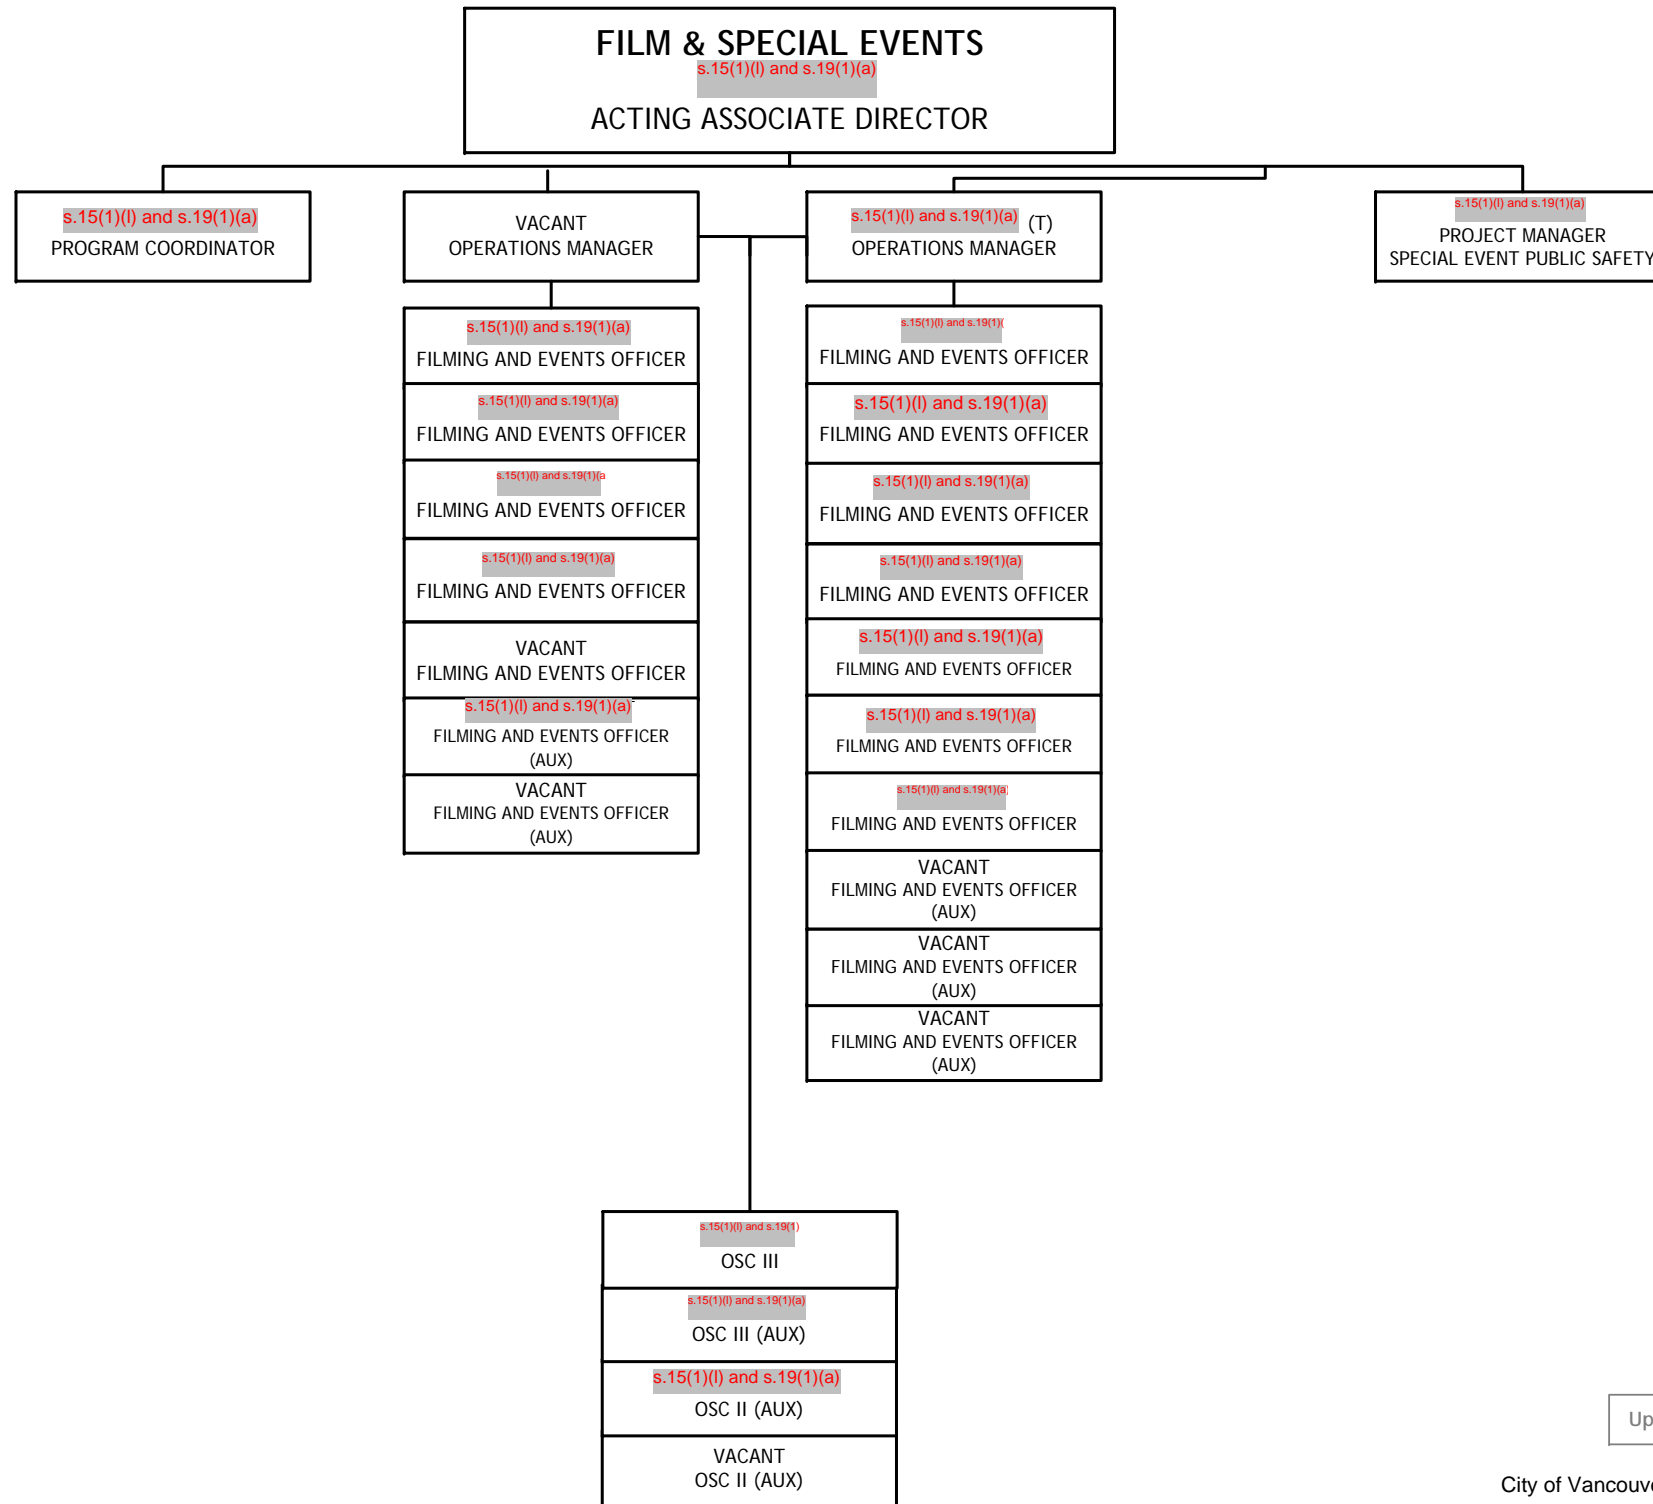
FILM & SPECIAL EVENTS
s.15(1)(l) and s.19(1)(a)
ACTING ASSOCIATE DIRECTOR

s.15(1)(l) and s.19(1)(a)
PROGRAM COORDINATOR

VACANT
OPERATIONS MANAGER

s.15(1)(l) and s.19(1)(a) (T)
OPERATIONS MANAGER

s.15(1)(l) and s.19(1)(a)
PROJECT MANAGER
SPECIAL EVENT PUBLIC SAFETY

s.15(1)(l) and s.19(1)(a)
FILMING AND EVENTS OFFICER

s.15(1)(l) and s.19(1)(a)
FILMING AND EVENTS OFFICER

s.15(1)(l) and s.19(1)(a
FILMING AND EVENTS OFFICER

s.15(1)(l) and s.19(1)(a)
FILMING AND EVENTS OFFICER

VACANT
FILMING AND EVENTS OFFICER

s.15(1)(l) and s.19(1)(a)
FILMING AND EVENTS OFFICER
(AUX)

VACANT
FILMING AND EVENTS OFFICER
(AUX)

s.15(1)(l) and s.19(1)(
FILMING AND EVENTS OFFICER

s.15(1)(l) and s.19(1)(a)
FILMING AND EVENTS OFFICER

s.15(1)(l) and s.19(1)(a)
FILMING AND EVENTS OFFICER

s.15(1)(l) and s.19(1)(a)
FILMING AND EVENTS OFFICER

s.15(1)(l) and s.19(1)(a)
FILMING AND EVENTS OFFICER

s.15(1)(l) and s.19(1)(a)
FILMING AND EVENTS OFFICER

s.15(1)(l) and s.19(1)(a
FILMING AND EVENTS OFFICER

VACANT
FILMING AND EVENTS OFFICER
(AUX)

VACANT
FILMING AND EVENTS OFFICER
(AUX)

VACANT
FILMING AND EVENTS OFFICER
(AUX)

s.15(1)(l) and s.19(1)
OSC III

s.15(1)(l) and s.19(1)(a)
OSC III (AUX)

s.15(1)(l) and s.19(1)(a)
OSC II (AUX)

VACANT
OSC II (AUX)

Up

City of Vancouv